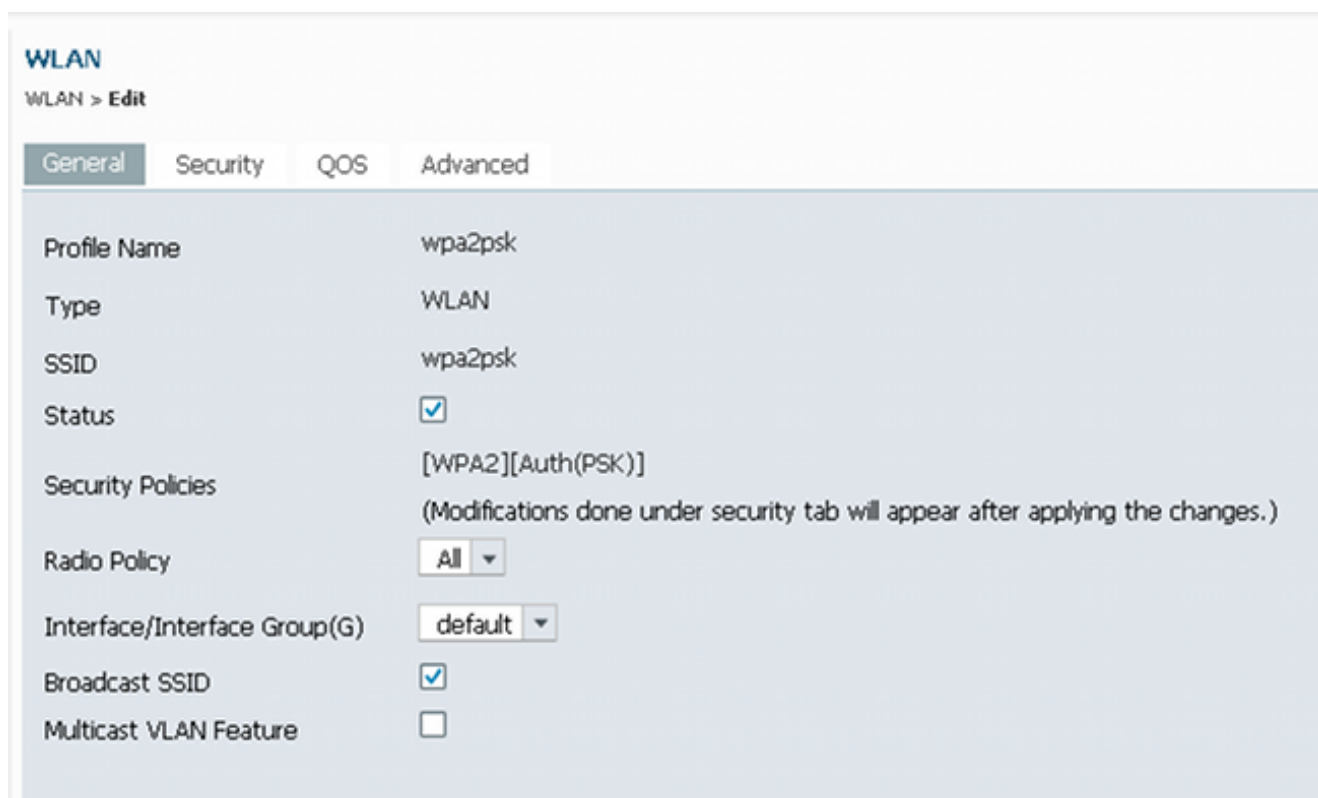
WLAN

WLAN > Edit

General Security QOS Advanced

| | |
|---|---|
| Profile Name | wpa2psk |
| Type | WLAN |
| SSID | wpa2psk |
| Status | ☑ |
| Security Policies | [WPA2][Auth(PSK)] (Modifications done under security tab will appear after applying the changes.) |
| Radio Policy | All |
| Interface/Interface Group(G) | default |
| Broadcast SSID | ☑ |
| Multicast VLAN Feature | ☐ |